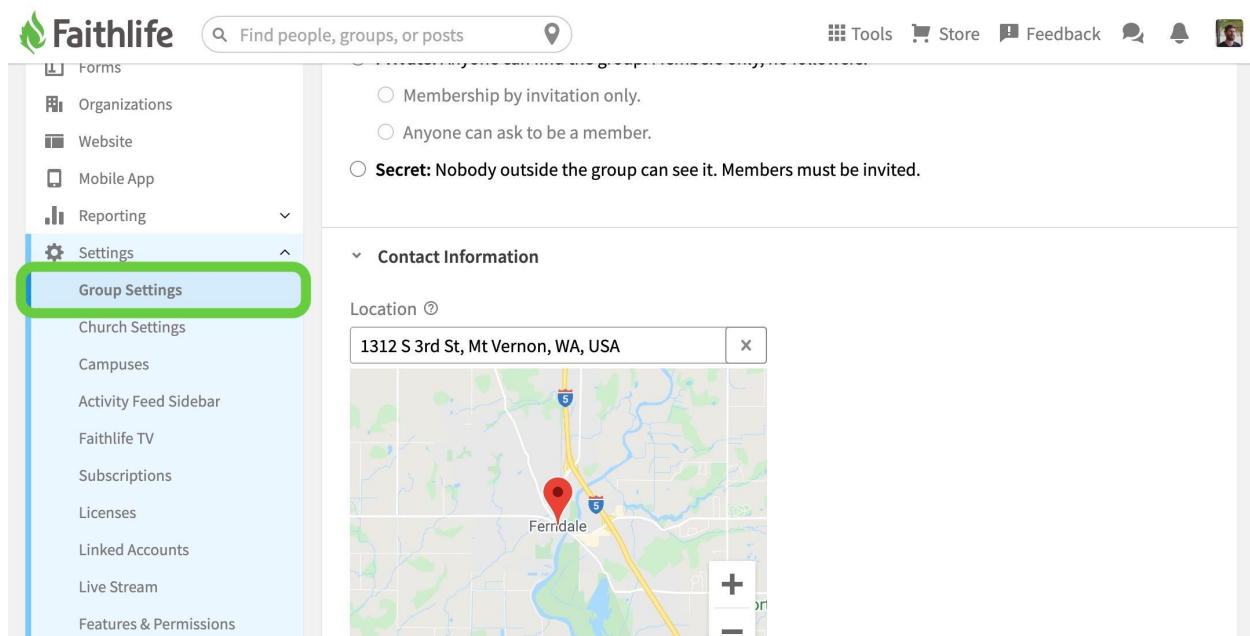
Faithlife
Find people, groups, or posts
Tools Store Feedback

Forms
Organizations
Website
Mobile App
Reporting
Settings
Group Settings
Church Settings
Campuses
Activity Feed Sidebar
Faithlife TV
Subscriptions
Licenses
Linked Accounts
Live Stream
Features & Permissions

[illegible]
Membership by invitation only.
Anyone can ask to be a member.
**Secret:** Nobody outside the group can see it. Members must be invited.

Contact Information

Location
1312 S 3rd St, Mt Vernon, WA, USA
×
5
5
Ferndale
+
−